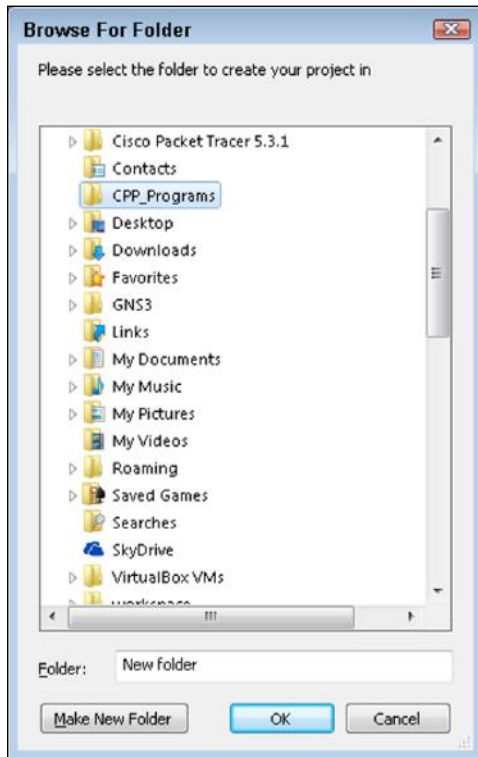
Browse For Folder

Please select the folder to create your project in

Cisco Packet Tracer 5.3.1
Contacts
CPP_Programs
Desktop
Downloads
Favorites
GNS3
Links
My Documents
My Music
My Pictures
My Videos
Roaming
Saved Games
Searches
SkyDrive
VirtualBox VMs
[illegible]

Folder: New folder

Make New Folder
OK
Cancel